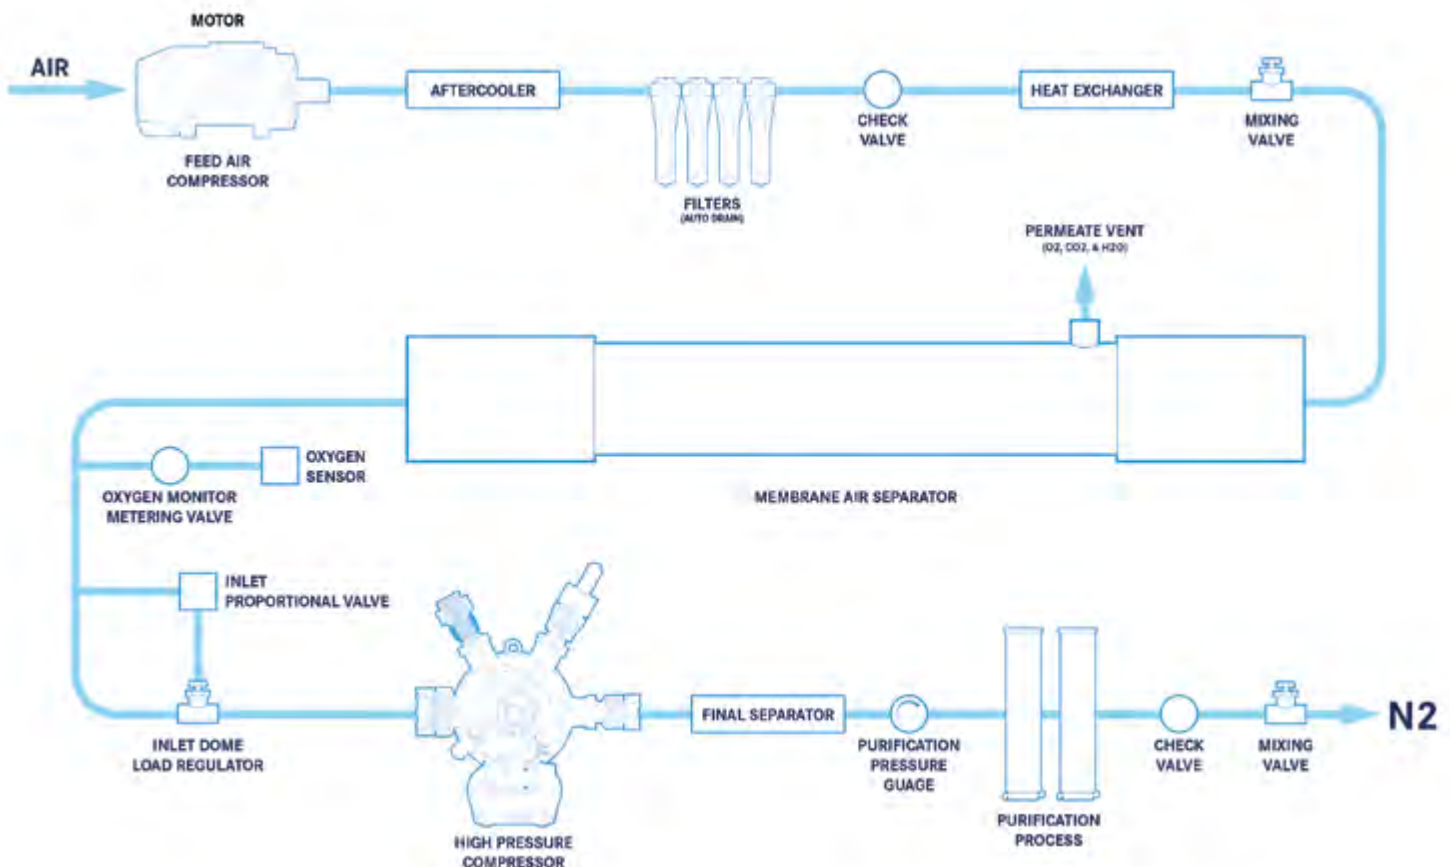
MOTOR

AIR

FEED AIR COMPRESSOR

AFTERCOOLER

FILTERS
(AUTO DRAIN)

CHECK VALVE

HEAT EXCHANGER

MIXING VALVE

PERMEATE VENT
(O2, CO2, & H2O)

MEMBRANE AIR SEPARATOR

OXYGEN MONITOR METERING VALVE

OXYGEN SENSOR

INLET PROPORTIONAL VALVE

INLET DOME LOAD REGULATOR

HIGH PRESSURE COMPRESSOR

FINAL SEPARATOR

PURIFICATION PRESSURE GUAGE

PURIFICATION PROCESS

CHECK VALVE

MIXING VALVE

N2